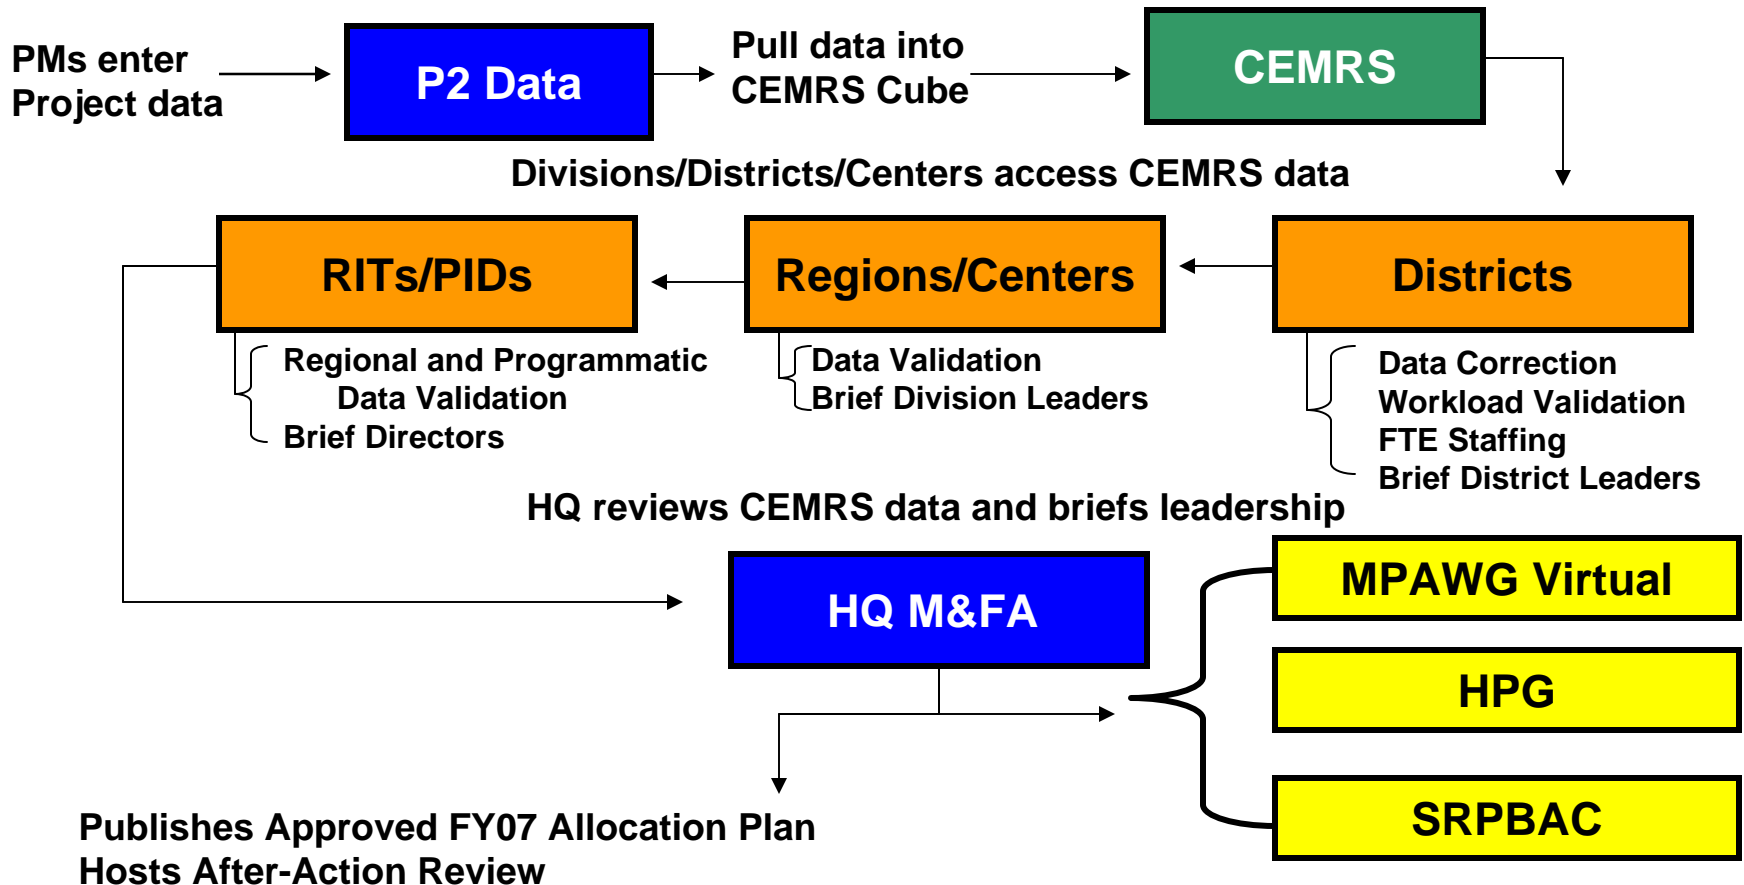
PMs enter Project data

P2 Data

Pull data into CEMRS Cube

CEMRS

Divisions/Districts/Centers access CEMRS data

RITs/PIDs

Regions/Centers

Districts

Regional and Programmatic Data Validation
Brief Directors

Data Validation
Brief Division Leaders

Data Correction
Workload Validation
FTE Staffing
Brief District Leaders

HQ reviews CEMRS data and briefs leadership

HQ M&FA

MPAWG Virtual

HPG

SRPBAC

Publishes Approved FY07 Allocation Plan
Hosts After-Action Review